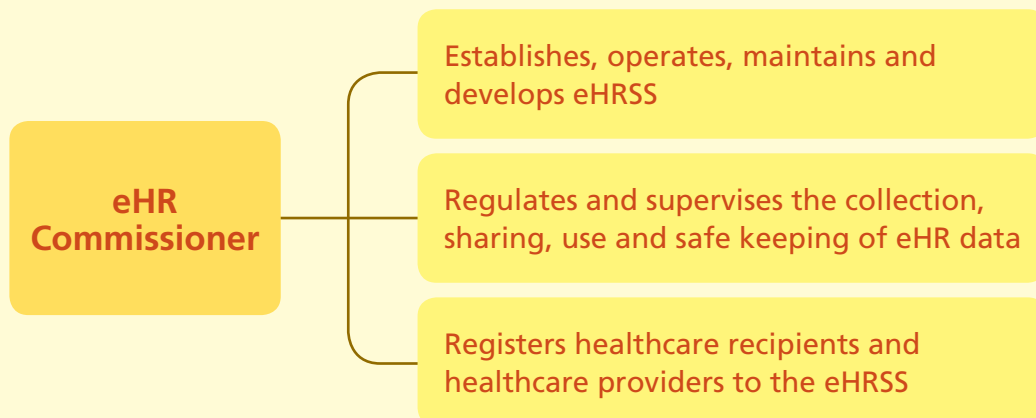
eHR Commissioner

Establishes, operates, maintains and develops eHRSS

Regulates and supervises the collection, sharing, use and safe keeping of eHR data

Registers healthcare recipients and healthcare providers to the eHRSS